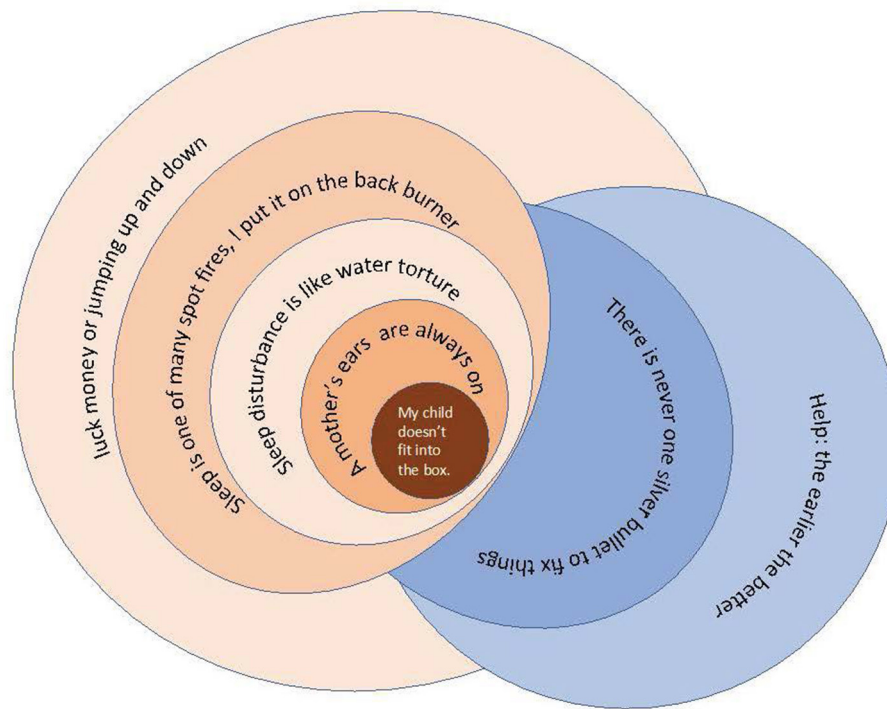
luck money or jumping up and down

Sleep is one of many spot fires, I put it on the back burner

Sleep disturbance is like water torture

A mother's ears are always on

My child doesn't fit into the box.

There is never one silver bullet to fix things

Help: the earlier the better